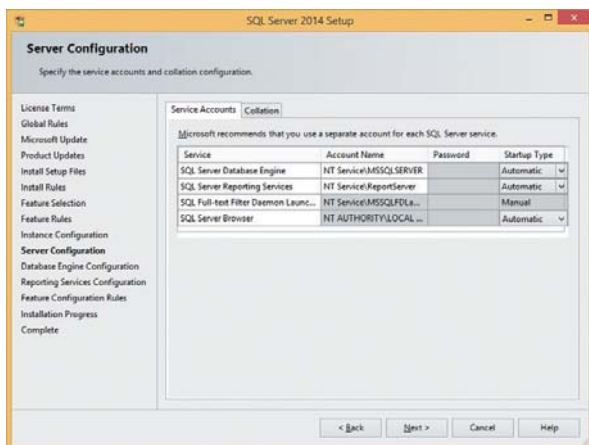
SQL Server 2014 Setup

Server Configuration

Specify the service accounts and collation configuration.

License Terms
Global Rules
Microsoft Update
Product Updates
Install Setup Files
Install Rules
Feature Selection
Feature Rules
Instance Configuration
Server Configuration
Database Engine Configuration
Reporting Services Configuration
Feature Configuration Rules
Installation Progress
Complete

Service Accounts | Collation

Microsoft recommends that you use a separate account for each SQL Server service.

| Service | Account Name | Password | Startup Type |
|---|---|---|---|
| SQL Server Database Engine | NT Service\MSSQLSERVER | | Automatic |
| SQL Server Reporting Services | NT Service\ReportServer | | Automatic |
| SQL Full-text Filter Daemon Launc... | NT Service\MSSQLFDLa... | | Manual |
| SQL Server Browser | NT AUTHORITY\LOCAL ... | | Automatic |

< Back | Next > | Cancel | Help